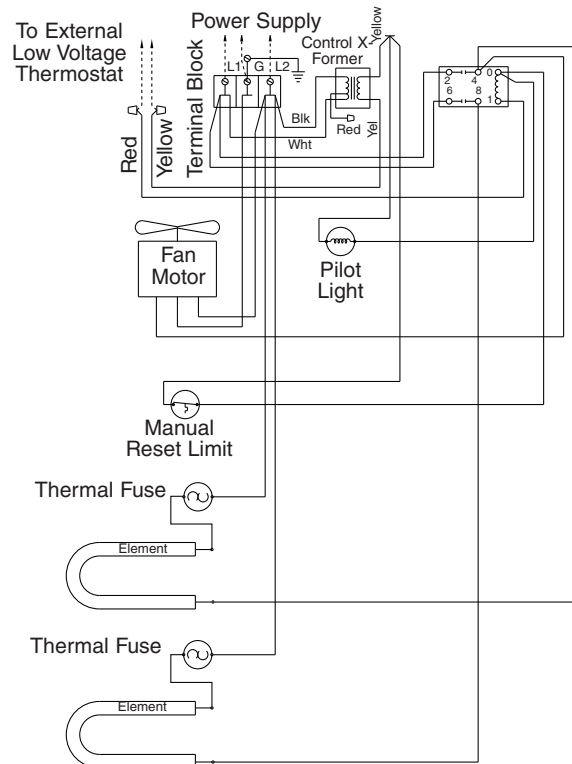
To External Low Voltage Thermostat

Power Supply

Red

Yellow

Terminal Block

L1

G

L2

Control X-Former

Yellow

Blk

Red

Yel

Wht

2

4

0

6

8

1

Fan Motor

Pilot Light

Manual Reset Limit

Thermal Fuse

Element

Thermal Fuse

Element